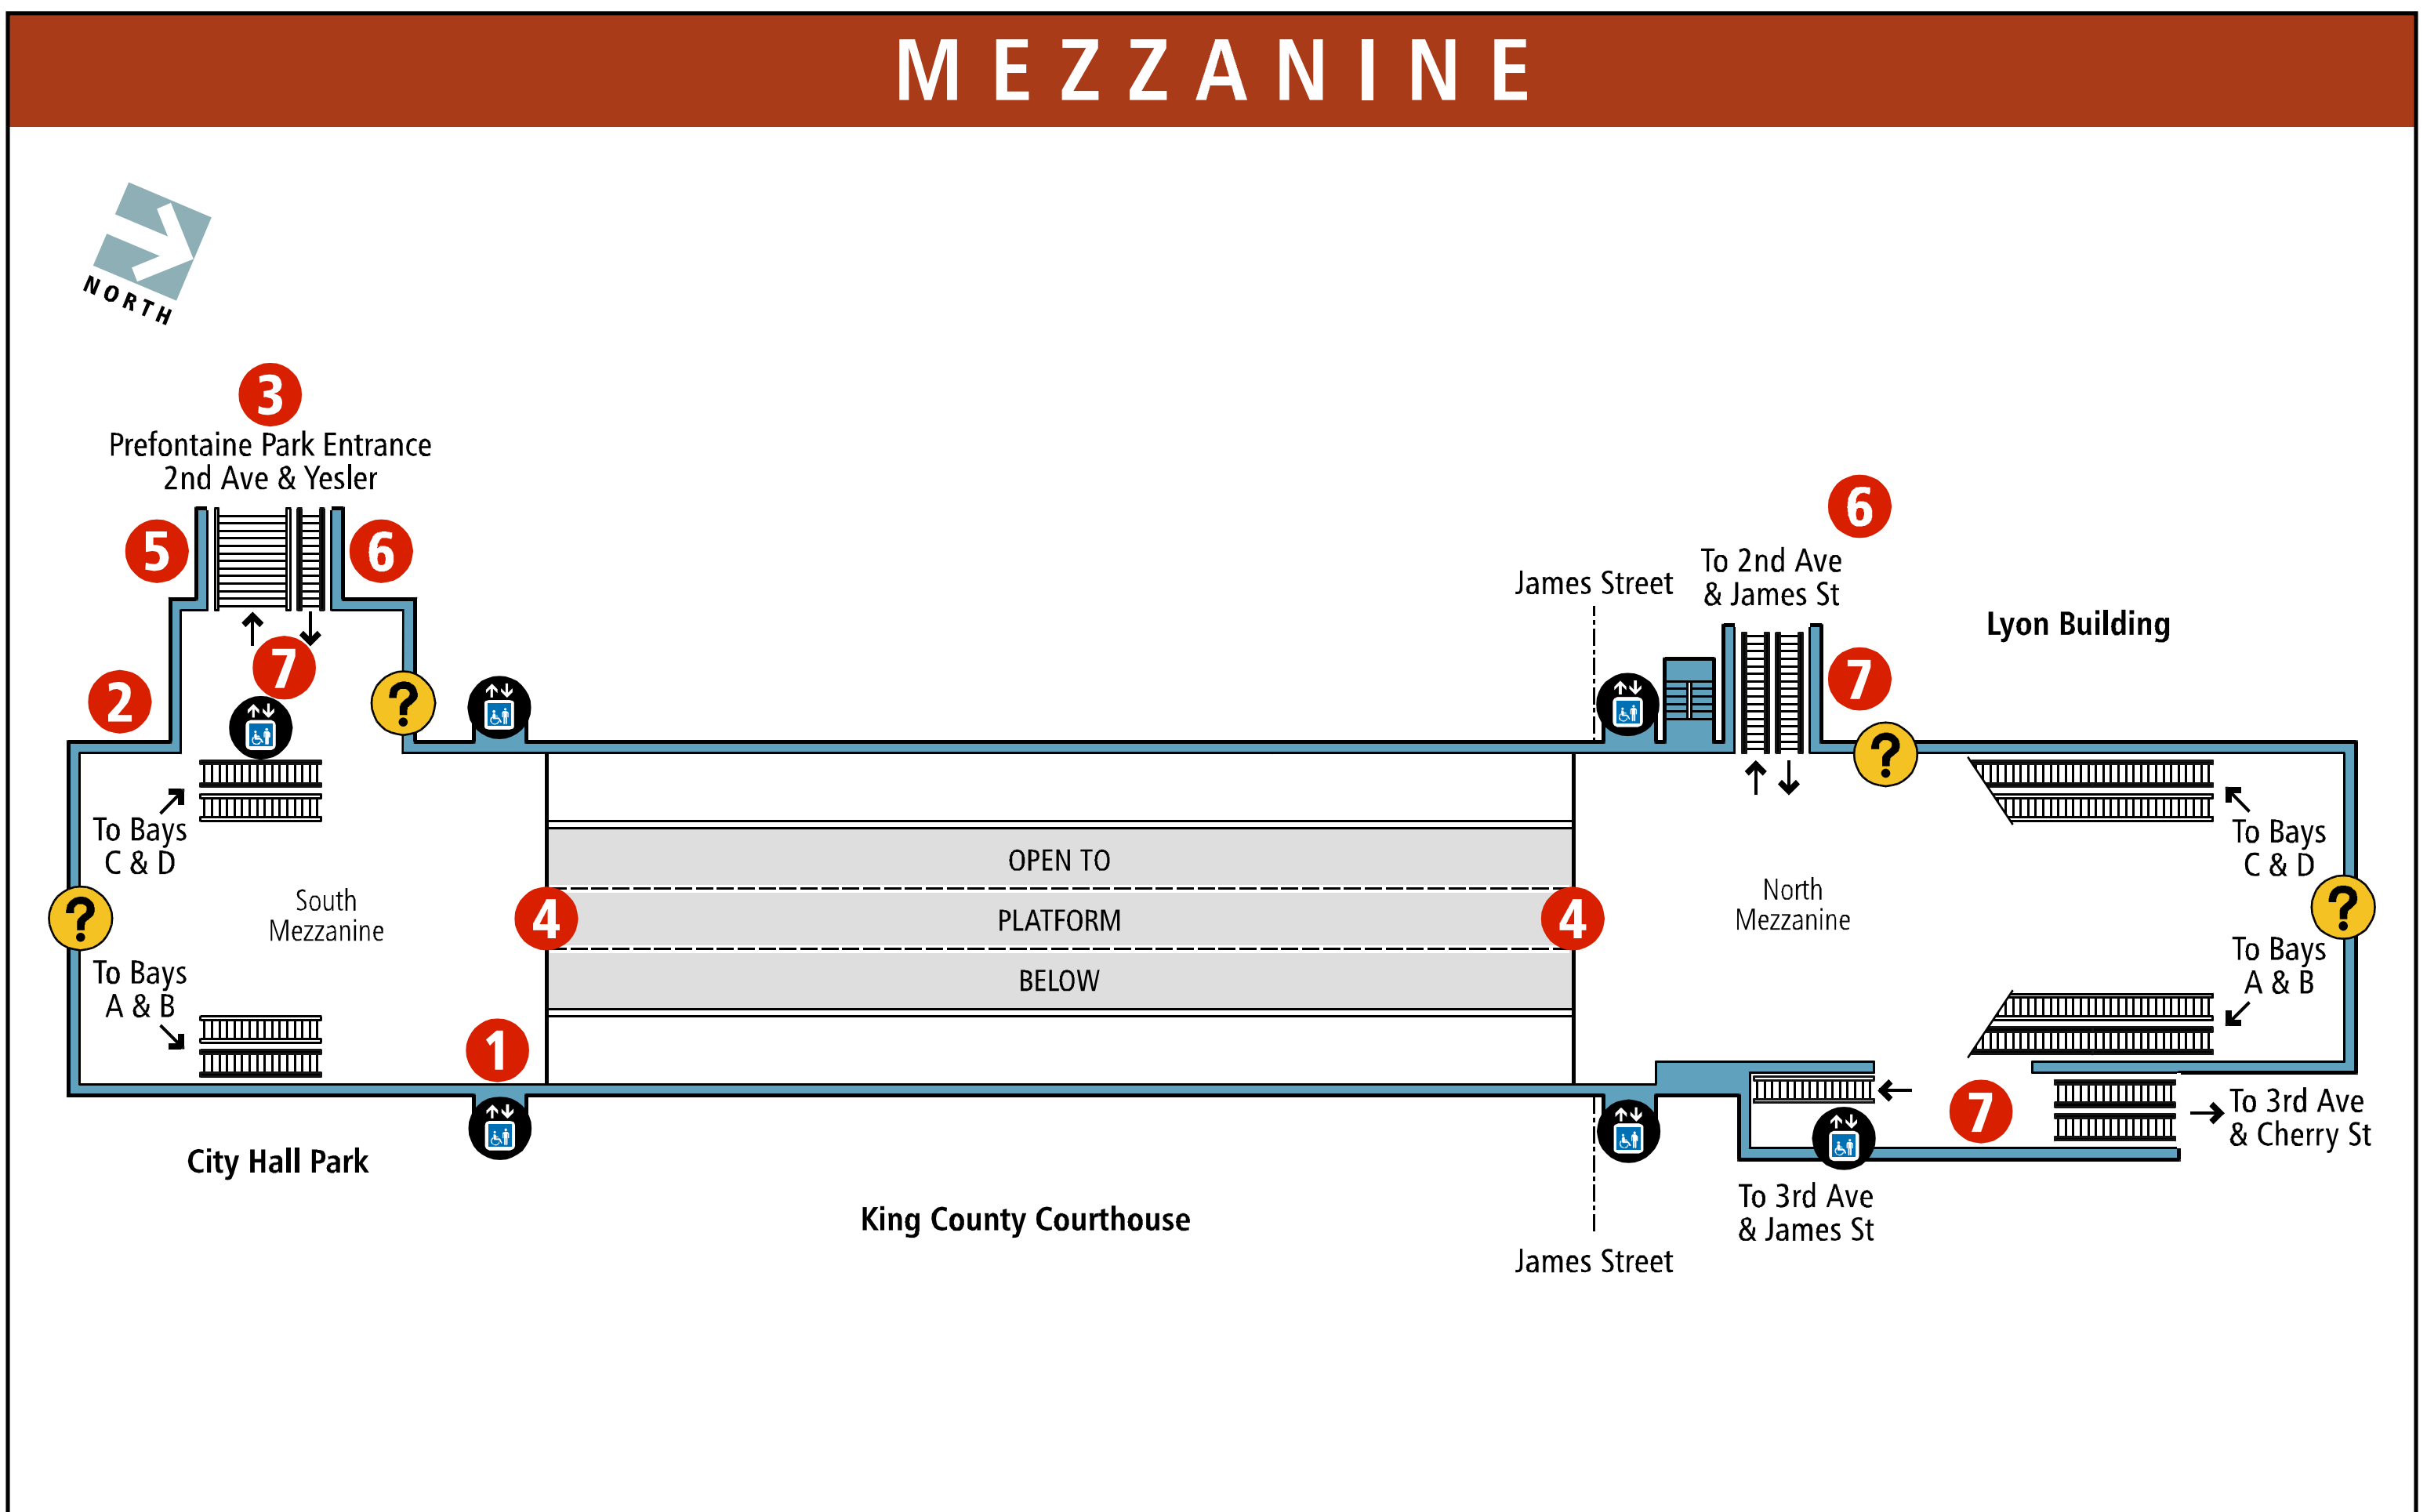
MEZZANINE

NORTH

3
Prefontaine Park Entrance
2nd Ave & Yesler

5
6
7
2
?

To Bays C & D

South Mezzanine

To Bays A & B

1

City Hall Park

OPEN TO
PLATFORM
BELOW

4
4

King County Courthouse

James Street

6
To 2nd Ave & James St

7

Lyon Building

?

To Bays C & D

North Mezzanine

?

To Bays A & B

7

To 3rd Ave & Cherry St

To 3rd Ave & James St

James Street